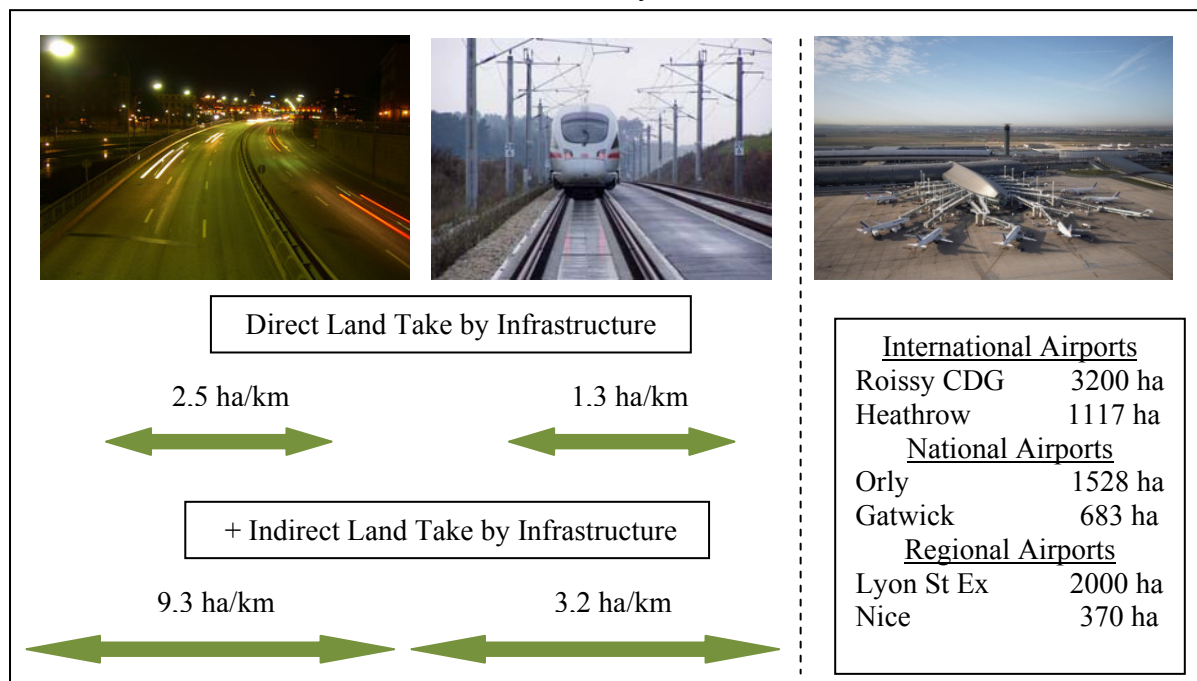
Direct Land Take by Infrastructure

2.5 ha/km

1.3 ha/km

+ Indirect Land Take by Infrastructure

9.3 ha/km

3.2 ha/km

International Airports
Roissy CDG 3200 ha
Heathrow 1117 ha
National Airports
Orly 1528 ha
Gatwick 683 ha
Regional Airports
Lyon St Ex 2000 ha
Nice 370 ha